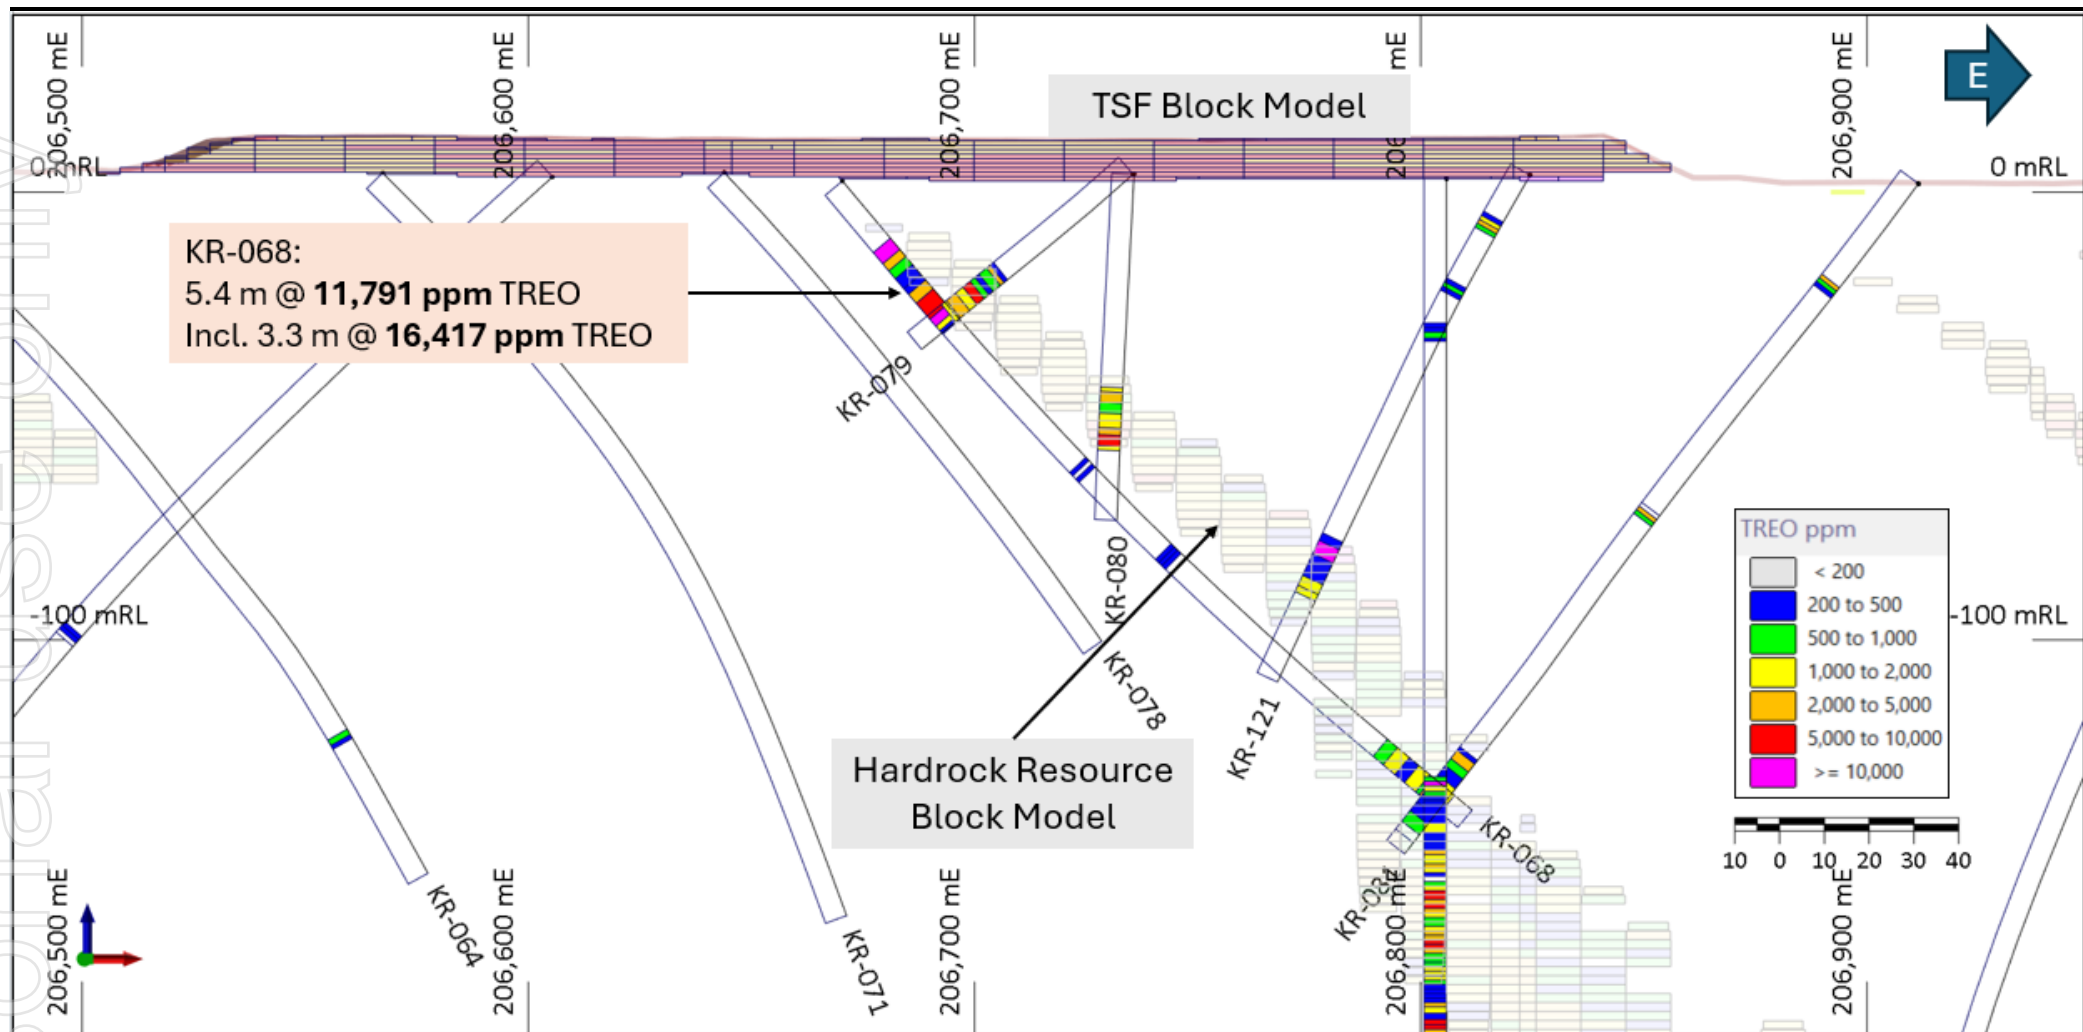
206,500 mE
206,600 mE
206,700 mE
mE
206,900 mE
E

TSF Block Model

0 mRL
206
0 mRL

KR-068:
5.4 m @ **11,791 ppm** TREO
Incl. 3.3 m @ **16,417 ppm** TREO

KR-079
KR-080
KR-078
KR-121
KR-068
KR-064
KR-071
KR-081

-100 mRL
-100 mRL

TREO ppm
< 200
200 to 500
500 to 1,000
1,000 to 2,000
2,000 to 5,000
5,000 to 10,000
>= 10,000

10 0 10 20 30 40

Hardrock Resource Block Model

206,500 mE
206,600 mE
206,700 mE
206,800 mE
206,900 mE